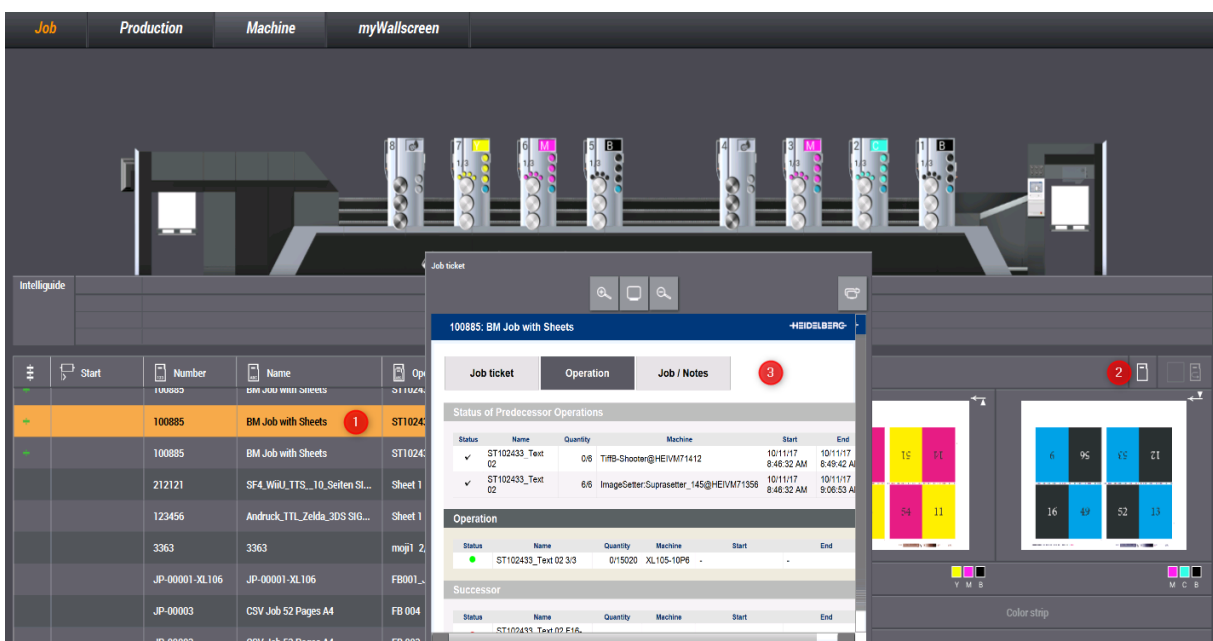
Job Production Machine myWallscreen

8 7 Y 6 M 5 B 4 3 M 2 C 1 B

Intelliguide

Start Number Name Op

100885 BM Job with Sheets ST1024
100885 BM Job with Sheets ST1024 1
100885 BM Job with Sheets ST1024
212121 SF4_WiiU_TTS_10_Seiten SI... Sheet 1
123456 Andruck_TTL_Zelda_3DS SIG... Sheet 1
3363 3363 moji1 2
JP-00001-XL106 JP-00001-XL106 FB001
JP-00003 CSV Job 52 Pages A4 FB 004

Job ticket

100885: BM Job with Sheets HEIDELBERG

Job ticket Operation Job / Notes 3

Status of Predecessor Operations

| Status | Name | Quantity | Machine | Start | End |
|---|---|---|---|---|---|
| ✔ | ST102433_Text 02 | 0/6 | TiffB-Shooter@HEIVM71412 | 10/11/17 8:46:32 AM | 10/11/17 8:49:42 AM |
| ✔ | ST102433_Text 02 | 6/6 | ImageSetter:Suprasetter_145@HEIVM71356 | 10/11/17 8:46:32 AM | 10/11/17 9:06:53 AM |

Operation

| Status | Name | Quantity | Machine | Start | End |
|---|---|---|---|---|---|
| ● | ST102433_Text 02 3/3 | 0/15020 | XL105-10P6 | - | - |

Successor

| Status | Name | Quantity | Machine | Start | End |
|---|---|---|---|---|---|
| | ST102433_Text 02 F16- | | | | |

2

51 14 54 11 6 56 53 12 16 49 52 13

Y M B M C B

Color strip